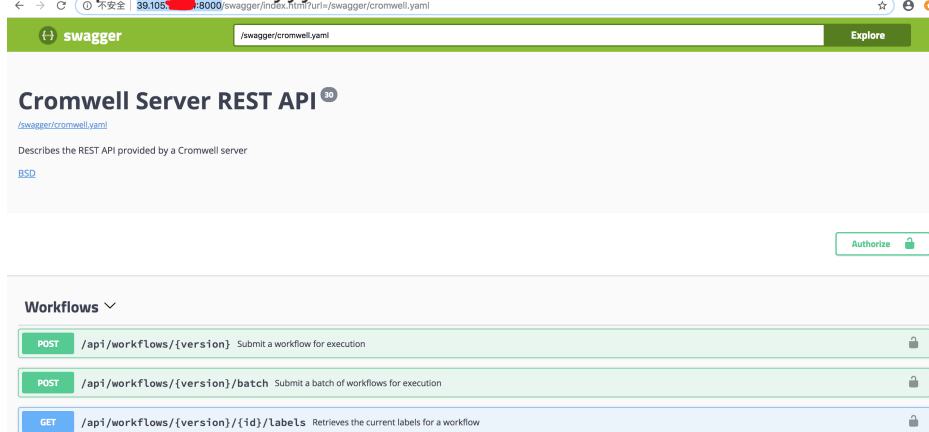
不安全 | 39.105.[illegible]:8000/swagger/index.html?url=/swagger/cromwell.yaml

swagger

/swagger/cromwell.yaml

Explore

Cromwell Server REST API 30

/swagger/cromwell.yaml

Describes the REST API provided by a Cromwell server

BSD

Authorize

Workflows

POST /api/workflows/{version} Submit a workflow for execution

POST /api/workflows/{version}/batch Submit a batch of workflows for execution

GET /api/workflows/{version}/{id}/labels Retrieves the current labels for a workflow